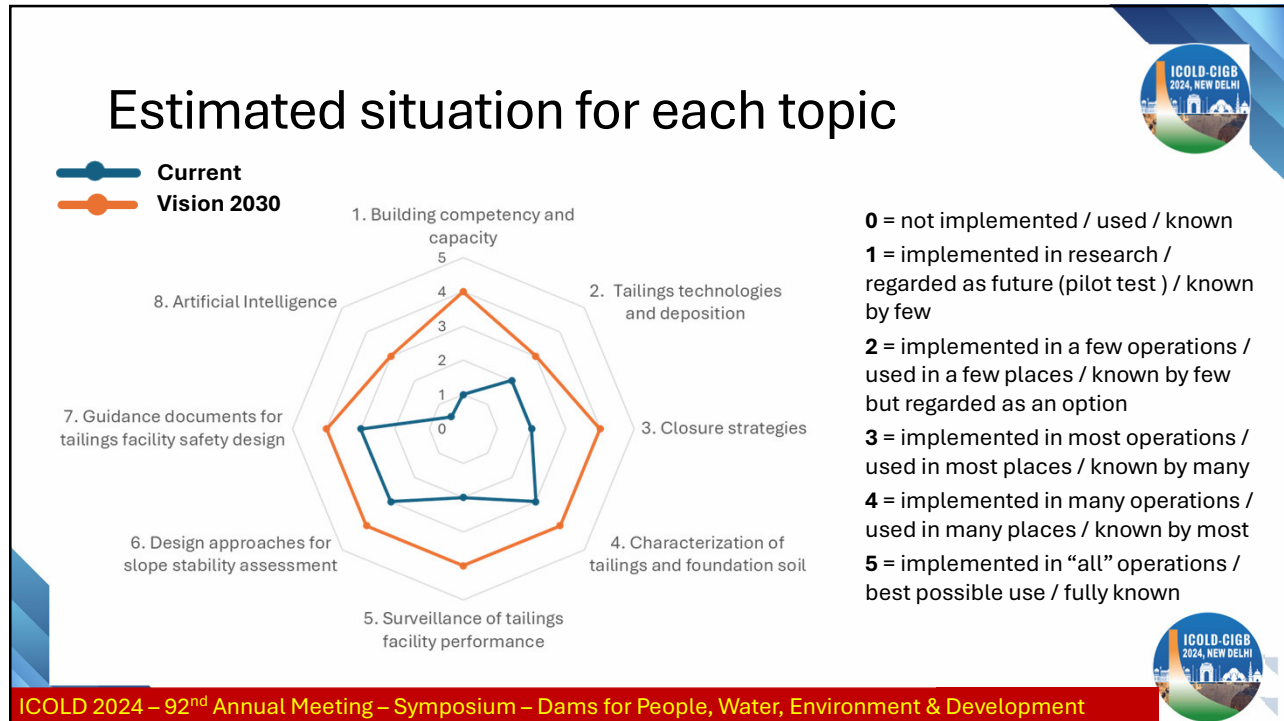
Estimated situation for each topic

Current
Vision 2030

1. Building competency and capacity
2. Tailings technologies and deposition
3. Closure strategies
4. Characterization of tailings and foundation soil
5. Surveillance of tailings facility performance
6. Design approaches for slope stability assessment
7. Guidance documents for tailings facility safety design
8. Artificial Intelligence

5
4
3
2
1
0

**0** = not implemented / used / known

**1** = implemented in research / regarded as future (pilot test ) / known by few

**2** = implemented in a few operations / used in a few places / known by few but regarded as an option

**3** = implemented in most operations / used in most places / known by many

**4** = implemented in many operations / used in many places / known by most

**5** = implemented in "all" operations / best possible use / fully known

ICOLD-CIGB 2024, NEW DELHI

ICOLD-CIGB 2024, NEW DELHI

ICOLD 2024 – 92$^{nd}$ Annual Meeting – Symposium – Dams for People, Water, Environment & Development